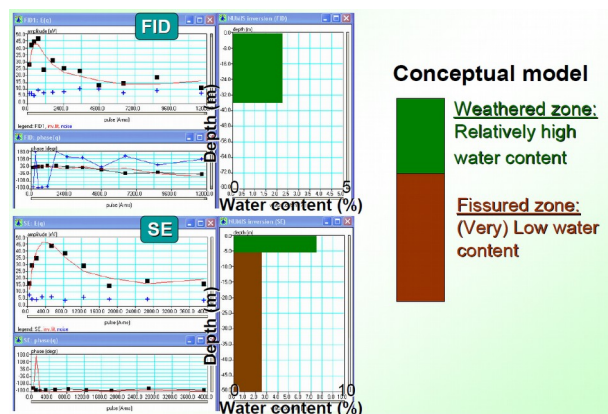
FID

FID1: E0(t)

amplitude [nV]

pulse [A·ms]

legend: FID1, inv. fit, noise

FID: phase(q)

phase [deg]

pulse [A·ms]

NUMIS inversion (FID)

depth [m]

Depth (m)

0

5

Water content (%)

SE

SE: E(q)

amplitude [nV]

pulse [A·ms]

legend: SE, inv. fit, noise

SE: phase(q)

phase [deg]

pulse [A·ms]

NUMIS inversion (SE)

depth [m]

Depth (m)

0

10

Water content (%)

Conceptual model

Weathered zone: Relatively high water content

Fissured zone: (Very) Low water content